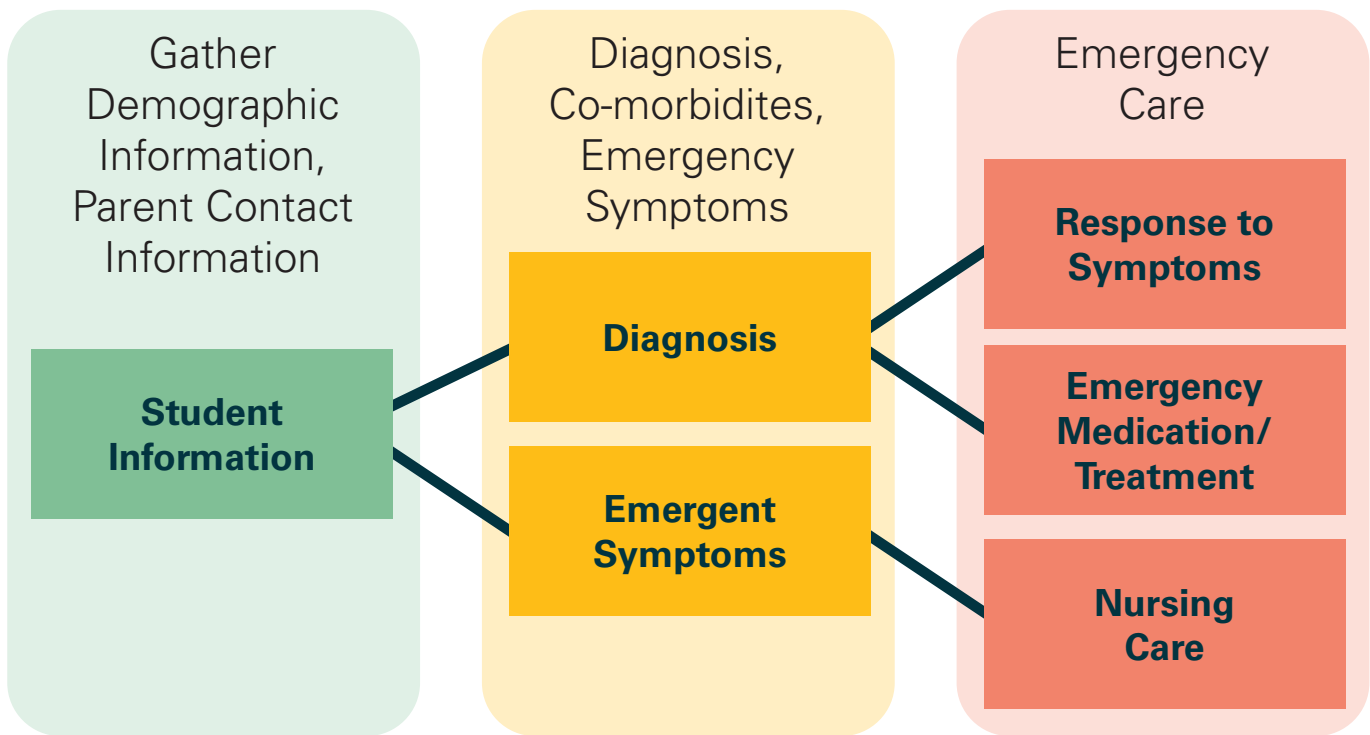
Gather Demographic Information, Parent Contact Information

Student Information

Diagnosis, Co-morbidites, Emergency Symptoms

Diagnosis

Emergent Symptoms

Emergency Care

Response to Symptoms

Emergency Medication/ Treatment

Nursing Care